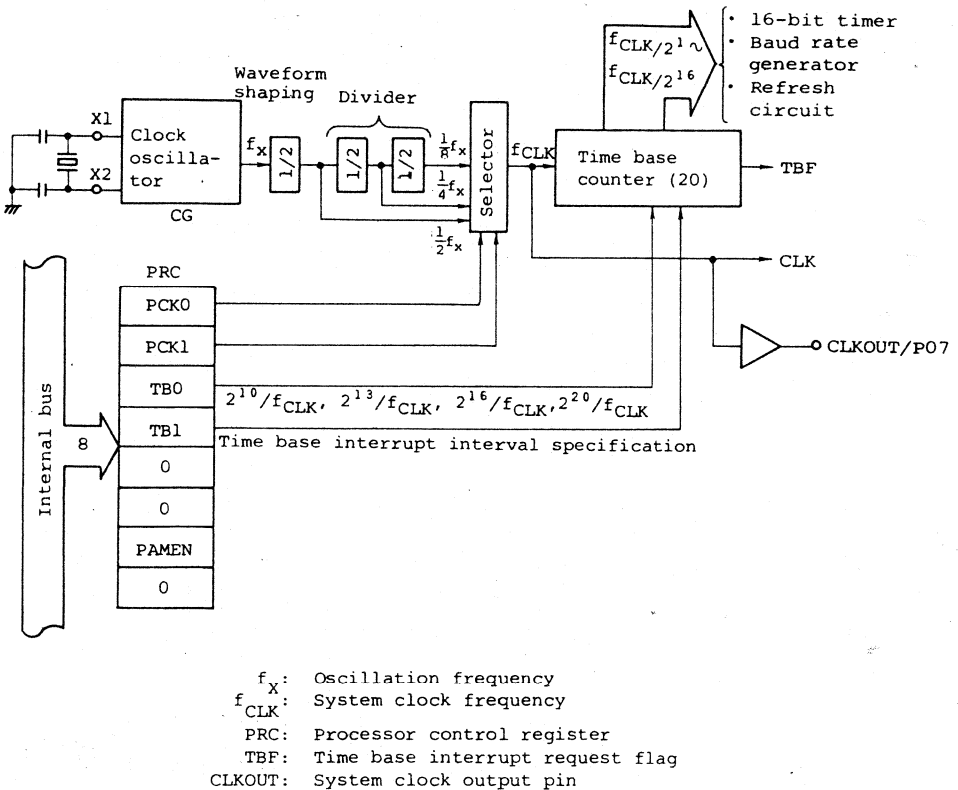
$f_{CLK/2^1} \sim$
$f_{CLK/2^{16}}$

• 16-bit timer
• Baud rate generator
• Refresh circuit

Waveform shaping

Divider

X1

X2

Clock oscillator

CG

$f_x$

1/2

1/2

1/2

$\frac{1}{8}f_x$

$\frac{1}{4}f_x$

$\frac{1}{2}f_x$

Selector

$f_{CLK}$

Time base counter (20)

TBF

CLK

CLKOUT/P07

PRC

PCK0

PCK1

TB0

TB1

0

0

PAMEN

0

Internal bus

8

$2^{10}/f_{CLK}$, $2^{13}/f_{CLK}$, $2^{16}/f_{CLK}$, $2^{20}/f_{CLK}$

Time base interrupt interval specification

$f_X$: Oscillation frequency
$f_{CLK}$: System clock frequency
PRC: Processor control register
TBF: Time base interrupt request flag
CLKOUT: System clock output pin